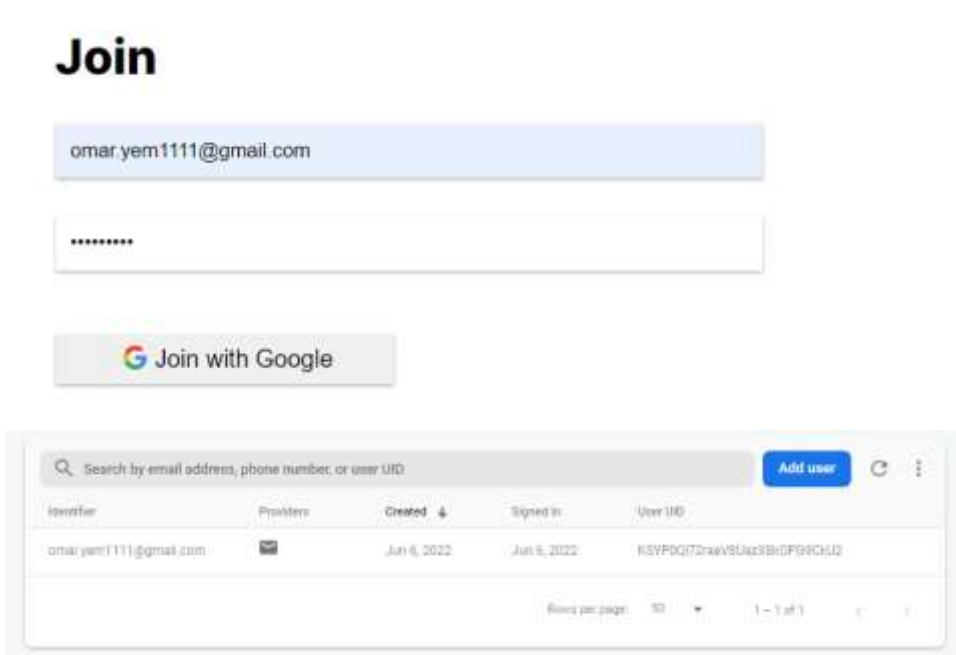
Join

omar.yem1111@gmail.com

••••••••••

G Join with Google

Search by email address, phone number, or user UID

Add user

| Identifier | Providers | Created ↓ | Signed In | User UID |
|---|---|---|---|---|
| omar.yem1111@gmail.com | | Jun 6, 2022 | Jun 6, 2022 | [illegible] |

Rows per page: 10 ▾ 1 – 1 of 1